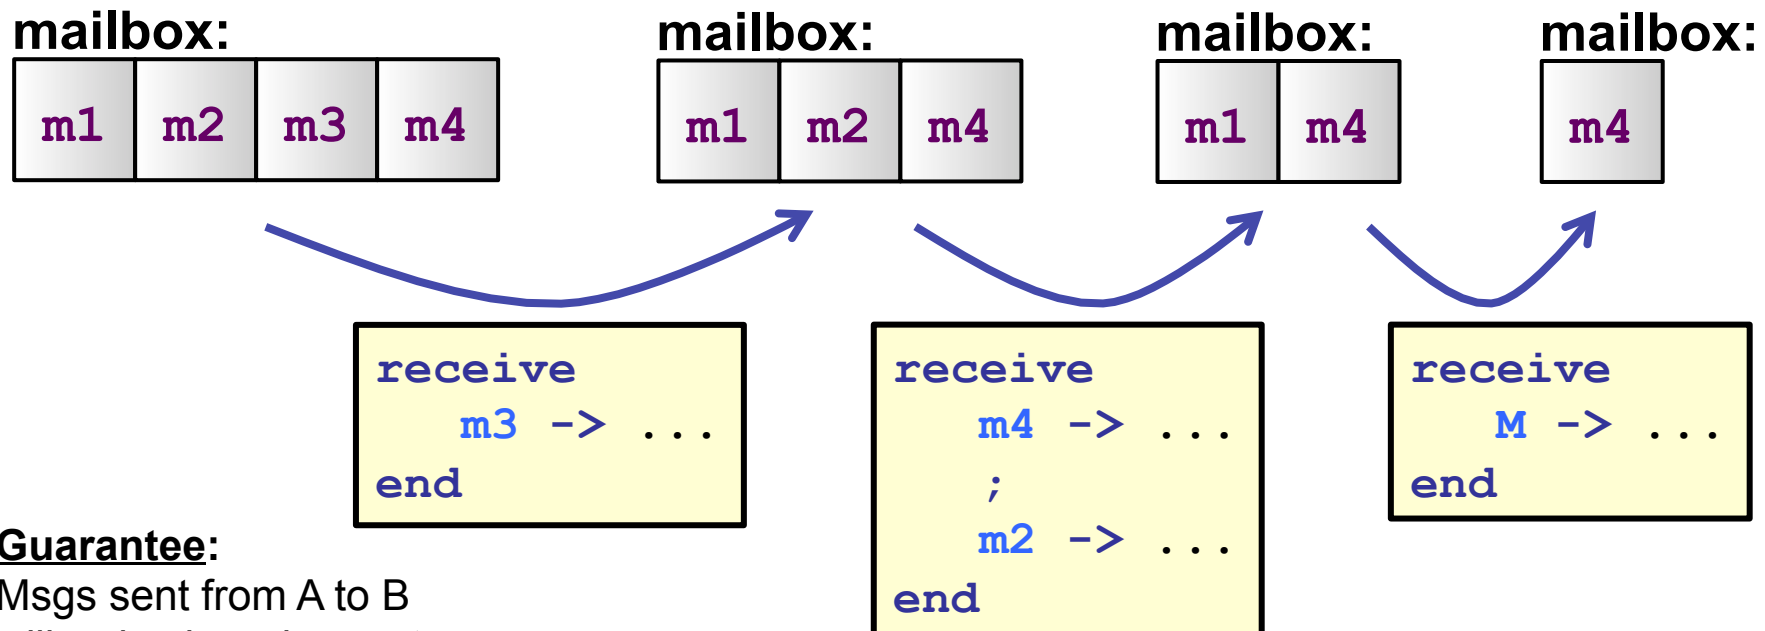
mailbox:

| m1 | m2 | m3 | m4 |
|---|---|---|---|

mailbox:

| m1 | m2 | m4 |
|---|---|---|

mailbox:

| m1 | m4 |
|---|---|

mailbox:

| m4 |
|---|

receive
m3 -> ...
end

receive
m4 -> ...
;
m2 -> ...
end

receive
M -> ...
end

Guarantee:
Msgs sent from A to B
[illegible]